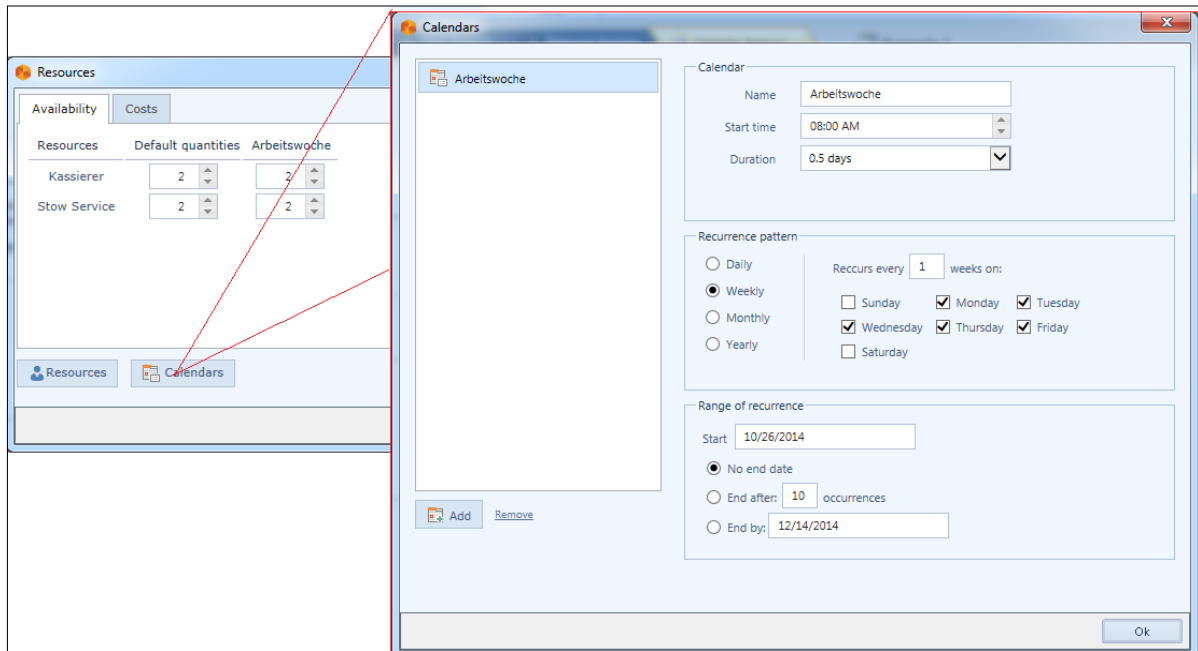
Resources

Availability | Costs

| Resources | Default quantities | Arbeitswoche |
|---|---|---|
| Kassierer | 2 | 2 |
| Stow Service | 2 | 2 |

Resources
Calendars

Calendars

Arbeitswoche

Add
Remove

Calendar
Name Arbeitswoche
Start time 08:00 AM
Duration 0.5 days

Recurrence pattern
Daily
Weekly
Monthly
Yearly
Reccurs every 1 weeks on:
Sunday
Monday
Tuesday
Wednesday
Thursday
Friday
Saturday

Range of recurrence
Start 10/26/2014
No end date
End after: 10 occurrences
End by: 12/14/2014

Ok